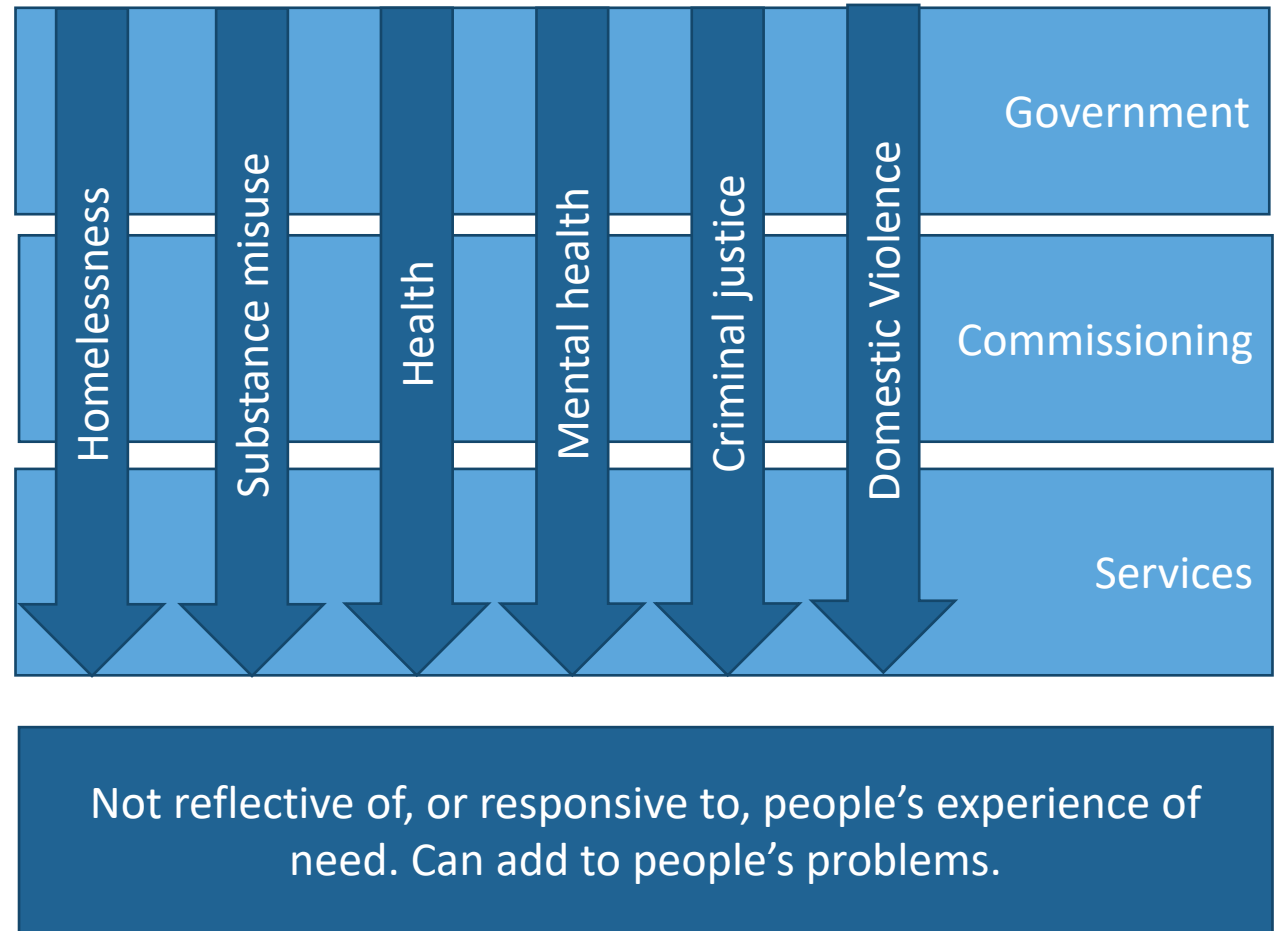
Homelessness

Substance misuse

Health

Mental health

Criminal justice

Domestic Violence

Government

Commissioning

Services

Not reflective of, or responsive to, people’s experience of need. Can add to people’s problems.